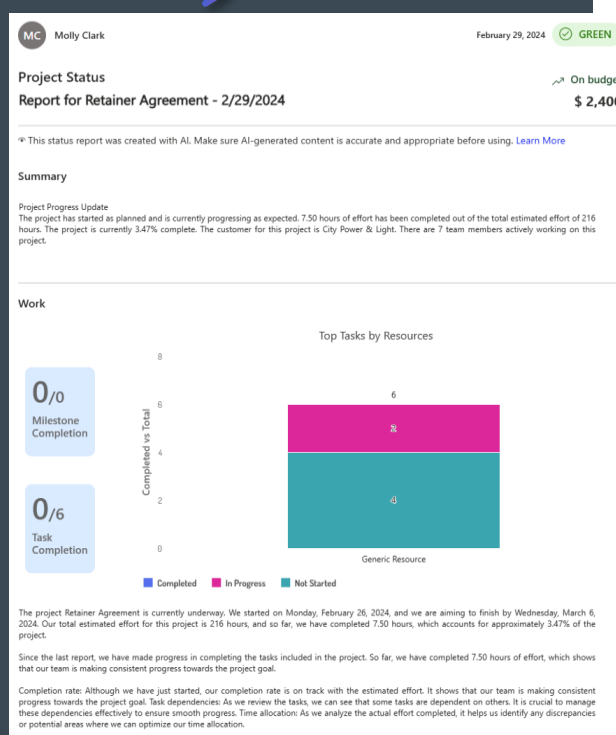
MC Molly Clark

February 29, 2024 GREEN

Project Status

Report for Retainer Agreement - 2/29/2024

On budge

$ 2,40

This status report was created with AI. Make sure AI-generated content is accurate and appropriate before using. Learn More

Summary

Project Progress Update
The project has started as planned and is currently progressing as expected. 7.50 hours of effort has been completed out of the total estimated effort of 216 hours. The project is currently 3.47% complete. The customer for this project is City Power & Light. There are 7 team members actively working on this project.

Work

0/0
Milestone Completion

0/6
Task Completion

Top Tasks by Resources

8
6
4
2
0

Completed vs Total

6
2
4

Generic Resource

Completed In Progress Not Started

The project Retainer Agreement is currently underway. We started on Monday, February 26, 2024, and we are aiming to finish by Wednesday, March 6, 2024. Our total estimated effort for this project is 216 hours, and so far, we have completed 7.50 hours, which accounts for approximately 3.47% of the project.

Since the last report, we have made progress in completing the tasks included in the project. So far, we have completed 7.50 hours of effort, which shows that our team is making consistent progress towards the project goal.

Completion rate: Although we have just started, our completion rate is on track with the estimated effort. It shows that our team is making consistent progress towards the project goal. Task dependencies: As we review the tasks, we can see that some tasks are dependent on others. It is crucial to manage these dependencies effectively to ensure smooth progress. Time allocation: As we analyze the actual effort completed, it helps us identify any discrepancies or potential areas where we can optimize our time allocation.